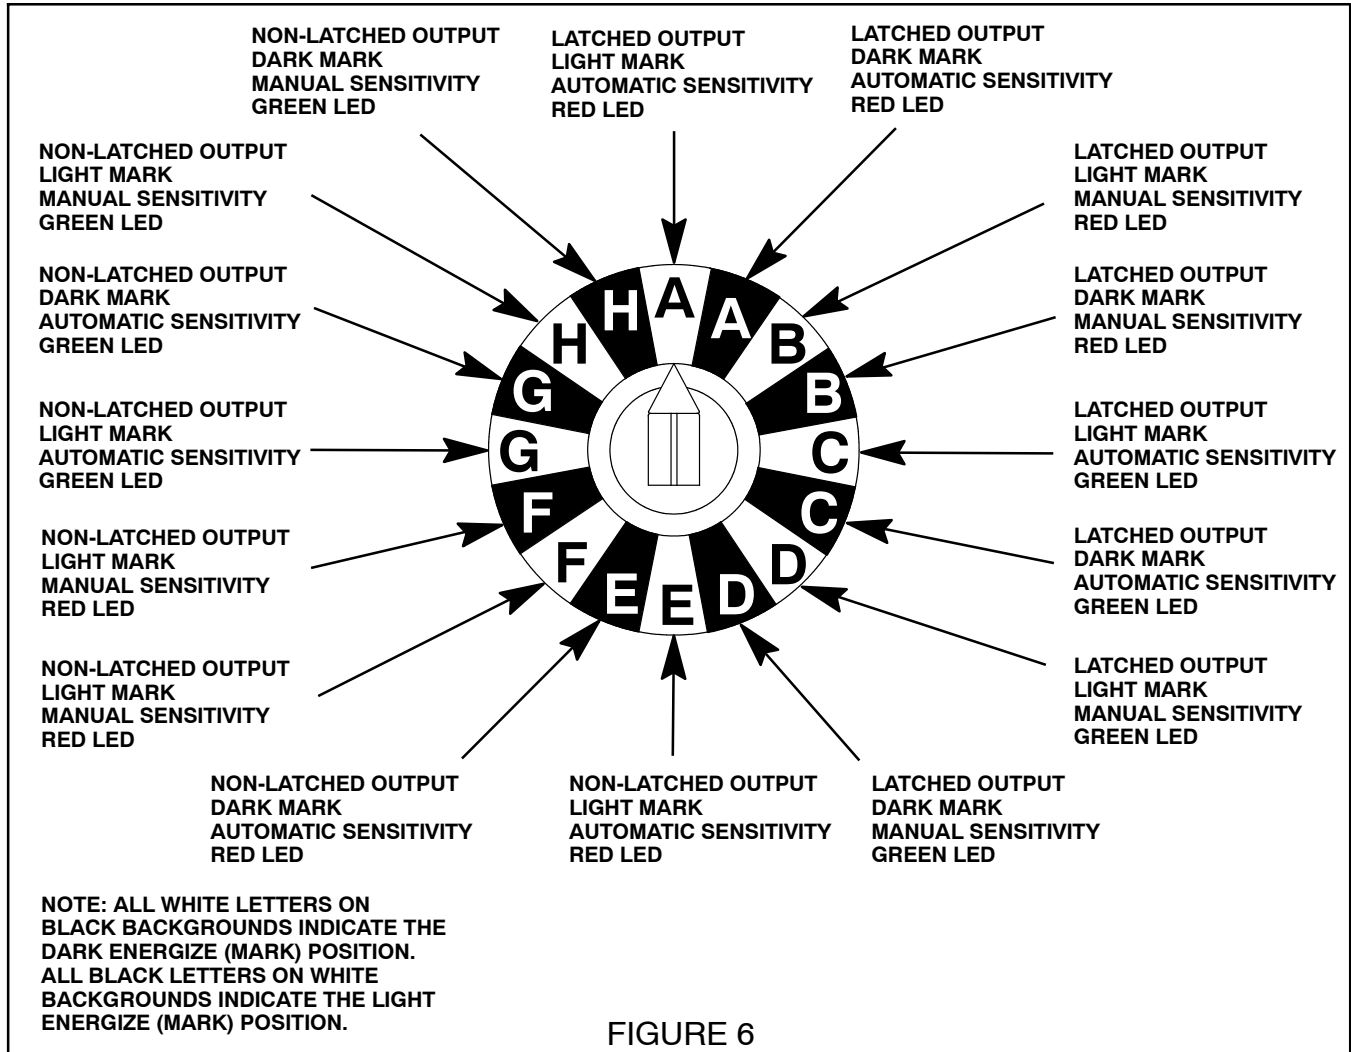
NON-LATCHED OUTPUT
DARK MARK
MANUAL SENSITIVITY
GREEN LED

LATCHED OUTPUT
LIGHT MARK
AUTOMATIC SENSITIVITY
RED LED

LATCHED OUTPUT
DARK MARK
AUTOMATIC SENSITIVITY
RED LED

NON-LATCHED OUTPUT
LIGHT MARK
MANUAL SENSITIVITY
GREEN LED

LATCHED OUTPUT
LIGHT MARK
MANUAL SENSITIVITY
RED LED

NON-LATCHED OUTPUT
DARK MARK
AUTOMATIC SENSITIVITY
GREEN LED

LATCHED OUTPUT
DARK MARK
MANUAL SENSITIVITY
RED LED

NON-LATCHED OUTPUT
LIGHT MARK
AUTOMATIC SENSITIVITY
GREEN LED

LATCHED OUTPUT
LIGHT MARK
AUTOMATIC SENSITIVITY
GREEN LED

NON-LATCHED OUTPUT
LIGHT MARK
MANUAL SENSITIVITY
RED LED

LATCHED OUTPUT
DARK MARK
AUTOMATIC SENSITIVITY
GREEN LED

NON-LATCHED OUTPUT
LIGHT MARK
MANUAL SENSITIVITY
RED LED

LATCHED OUTPUT
LIGHT MARK
MANUAL SENSITIVITY
GREEN LED

H A A B B C C D D E E F F G G H

NON-LATCHED OUTPUT
DARK MARK
AUTOMATIC SENSITIVITY
RED LED

NON-LATCHED OUTPUT
LIGHT MARK
AUTOMATIC SENSITIVITY
RED LED

LATCHED OUTPUT
DARK MARK
MANUAL SENSITIVITY
GREEN LED

NOTE: ALL WHITE LETTERS ON BLACK BACKGROUNDS INDICATE THE DARK ENERGIZE (MARK) POSITION. ALL BLACK LETTERS ON WHITE BACKGROUNDS INDICATE THE LIGHT ENERGIZE (MARK) POSITION.

FIGURE 6